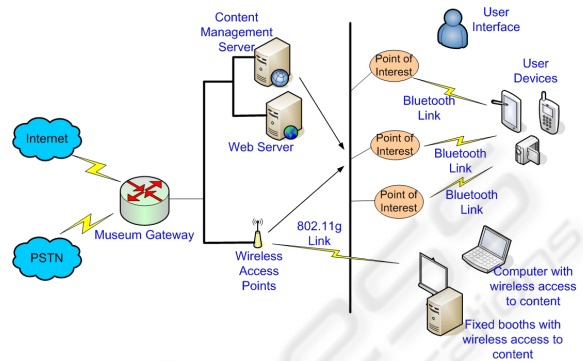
Content Management Server

User Interface

Point of Interest

User Devices

Bluetooth Link

Internet

Web Server

Point of Interest

Bluetooth Link

Point of Interest

Bluetooth Link

PSTN

Museum Gateway

802.11g Link

Wireless Access Points

Computer with wireless access to content

Fixed booths with wireless access to content